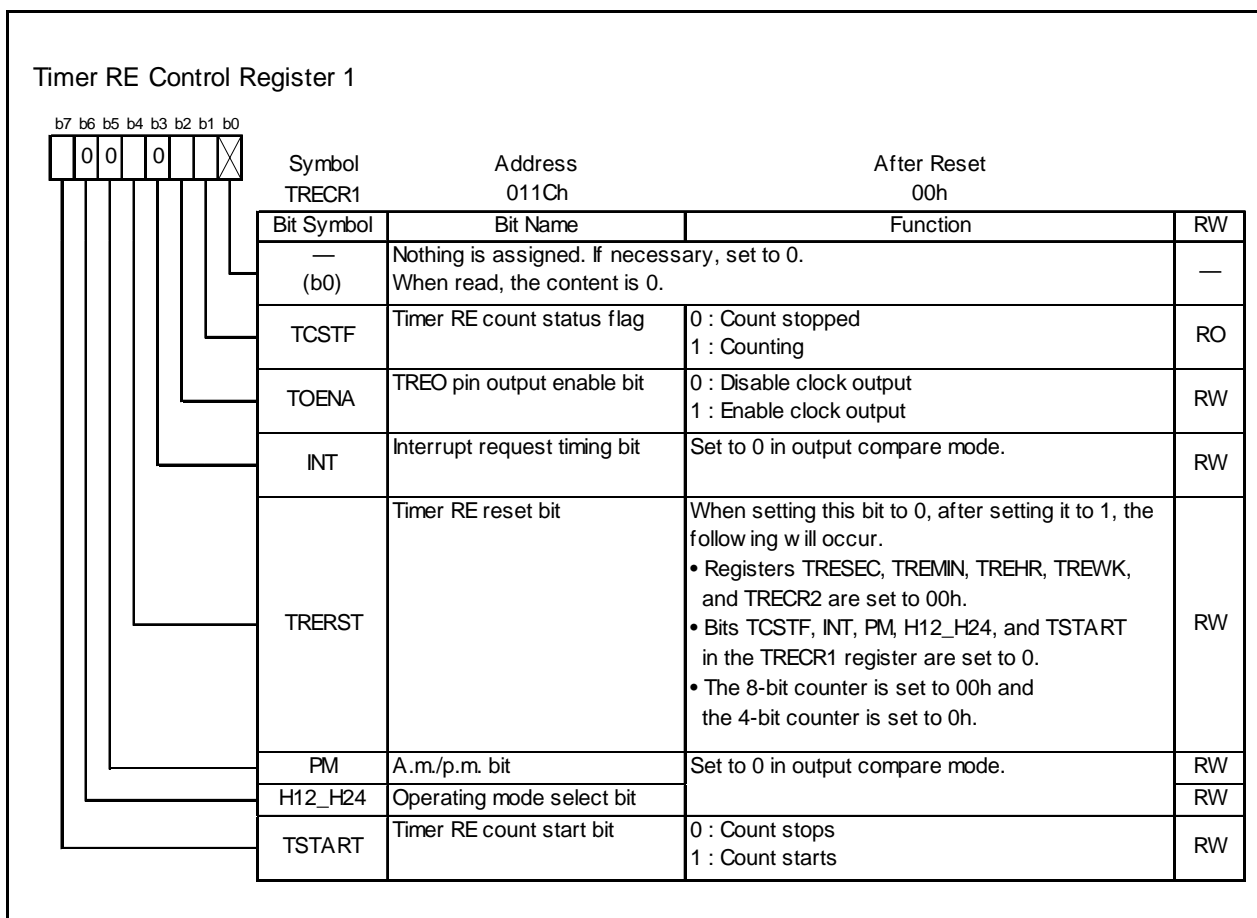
Timer RE Control Register 1

b7 b6 b5 b4 b3 b2 b1 b0

0 0 0

| Symbol | Address | After Reset |
|---|---|---|
| TRECR1 | 011Ch | 00h |

| Bit Symbol | Bit Name | Function | RW |
|---|---|---|---|
| — (b0) | Nothing is assigned. If necessary, set to 0. When read, the content is 0. | | — |
| TCSTF | Timer RE count status flag | 0 : Count stopped 1 : Counting | RO |
| TOENA | TREO pin output enable bit | 0 : Disable clock output 1 : Enable clock output | RW |
| INT | Interrupt request timing bit | Set to 0 in output compare mode. | RW |
| TRERST | Timer RE reset bit | When setting this bit to 0, after setting it to 1, the following will occur. • Registers TRESEC, TREMIN, TREHR, TREWK, and TRECR2 are set to 00h. • Bits TCSTF, INT, PM, H12_H24, and TSTART in the TRECR1 register are set to 0. • The 8-bit counter is set to 00h and the 4-bit counter is set to 0h. | RW |
| PM | A.m./p.m. bit | Set to 0 in output compare mode. | RW |
| H12_H24 | Operating mode select bit | | RW |
| TSTART | Timer RE count start bit | 0 : Count stops 1 : Count starts | RW |